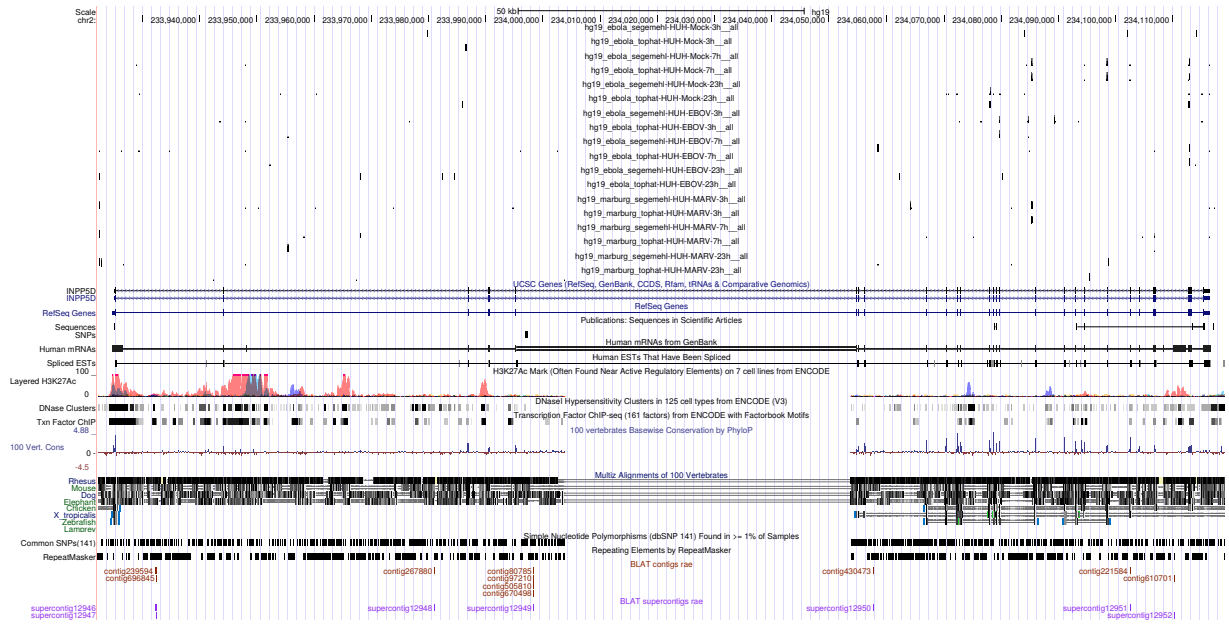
Scale
chr2:
50 kb
hg19
233,940,000 233,950,000 233,960,000 233,970,000 233,980,000 233,990,000 234,000,000 234,010,000 234,020,000 234,030,000 234,040,000 234,050,000 234,060,000 234,070,000 234,080,000 234,090,000 234,100,000 234,110,000
hg19_ebola_segemehl-HUH-Mock-3h__all
hg19_ebola_tophat-HUH-Mock-3h__all
hg19_ebola_segemehl-HUH-Mock-7h__all
hg19_ebola_tophat-HUH-Mock-7h__all
hg19_ebola_segemehl-HUH-Mock-23h__all
hg19_ebola_tophat-HUH-Mock-23h__all
hg19_ebola_segemehl-HUH-EBOV-3h__all
hg19_ebola_tophat-HUH-EBOV-3h__all
hg19_ebola_segemehl-HUH-EBOV-7h__all
hg19_ebola_tophat-HUH-EBOV-7h__all
hg19_ebola_segemehl-HUH-EBOV-23h__all
hg19_ebola_tophat-HUH-EBOV-23h__all
hg19_marburg_segemehl-HUH-MARV-3h__all
hg19_marburg_tophat-HUH-MARV-3h__all
hg19_marburg_segemehl-HUH-MARV-7h__all
hg19_marburg_tophat-HUH-MARV-7h__all
hg19_marburg_segemehl-HUH-MARV-23h__all
hg19_marburg_tophat-HUH-MARV-23h__all
INPP5D
INPP5D
UCSC Genes (RefSeq, GenBank, CCDS, Rfam, tRNAs & Comparative Genomics)
RefSeq Genes
RefSeq Genes
Sequences
SNPs
Publications: Sequences in Scientific Articles
Human mRNAs
Human mRNAs from GenBank
Spliced ESTs
Human ESTs That Have Been Spliced
100 _
Layered H3K27Ac
H3K27Ac Mark (Often Found Near Active Regulatory Elements) on 7 cell lines from ENCODE
0 _
DNase Clusters
DNaseI Hypersensitivity Clusters in 125 cell types from ENCODE (V3)
Txn Factor ChIP
Transcription Factor ChIP-seq (161 factors) from ENCODE with Factorbook Motifs
4.88 _
100 vertebrates Basewise Conservation by PhyloP
100 Vert. Cons
-4.5 _
Multiz Alignments of 100 Vertebrates
Rhesus
Mouse
Dog
Elephant
Chicken
X_tropicalis
Zebrafish
Lamprey
Common SNPs(141)
Simple Nucleotide Polymorphisms (dbSNP 141) Found in >= 1% of Samples
RepeatMasker
Repeating Elements by RepeatMasker
BLAT contigs rae
contig239594
contig696845
contig267880
contig80785
contig997210
contig505810
contig670498
contig430473
contig221584
contig610701
BLAT supercontigs rae
supercontig12946
supercontig12947
supercontig12948
supercontig12949
supercontig12950
supercontig12951
supercontig12952